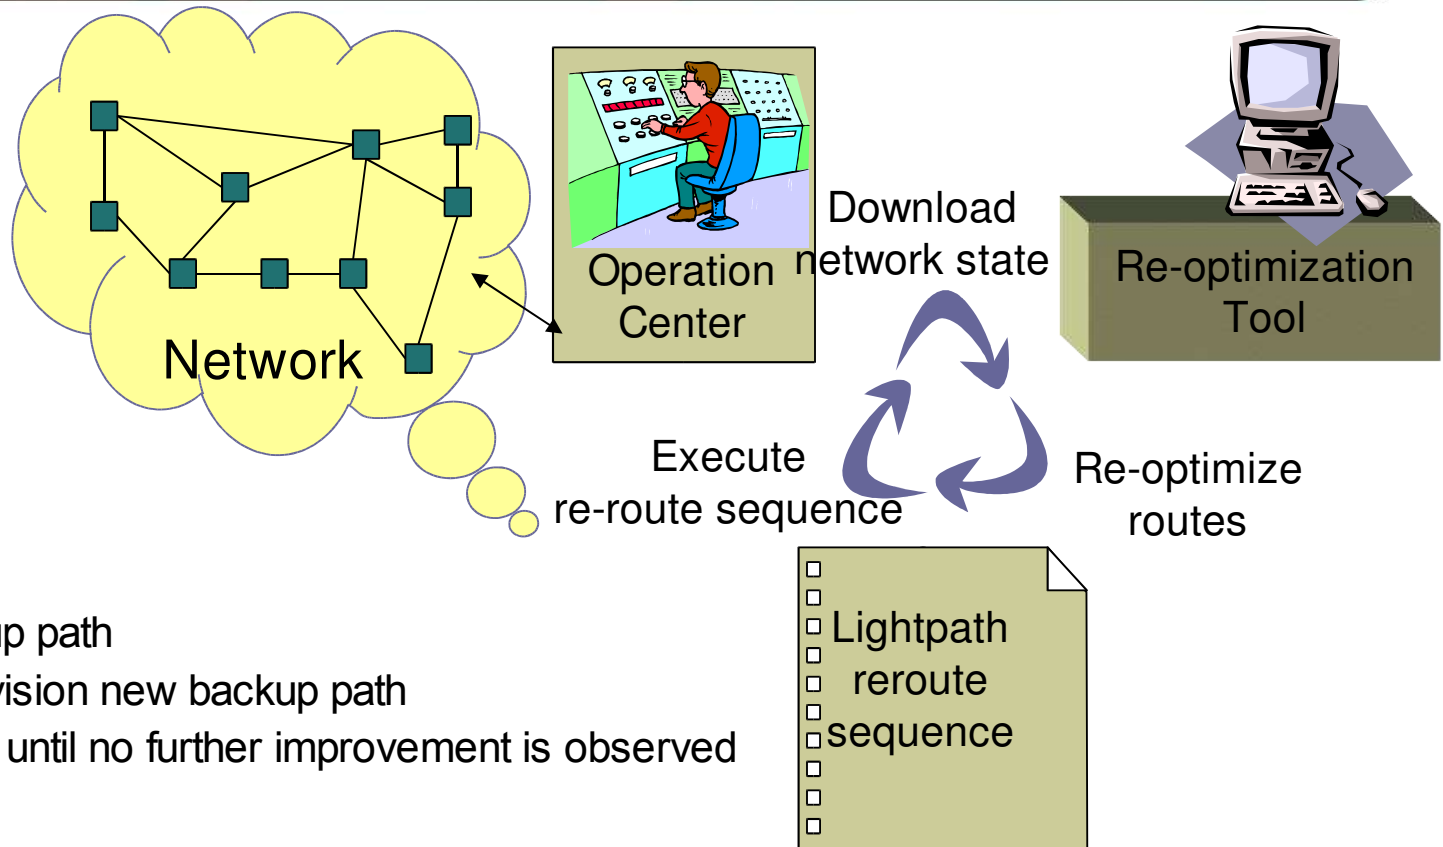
Network

Operation Center

Download network state

Re-optimization Tool

Execute re-route sequence

Re-optimize routes

Lightpath reroute sequence

p path
vision new backup path
until no further improvement is observed